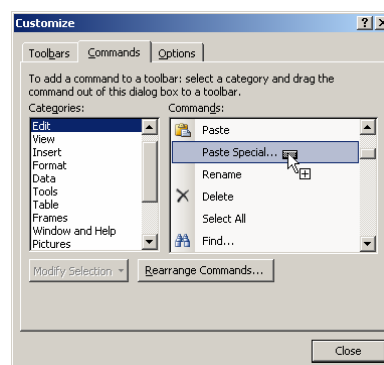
Customize

?

Toolbars
Commands
Options

To add a command to a toolbar: select a category and drag the command out of this dialog box to a toolbar.

Categories:
Edit
View
Insert
Format
Data
Tools
Table
Frames
Window and Help
Pictures

Commands:
Paste
Paste Special...
Rename
Delete
Select All
Find...

Modify Selection
Rearrange Commands...

Close